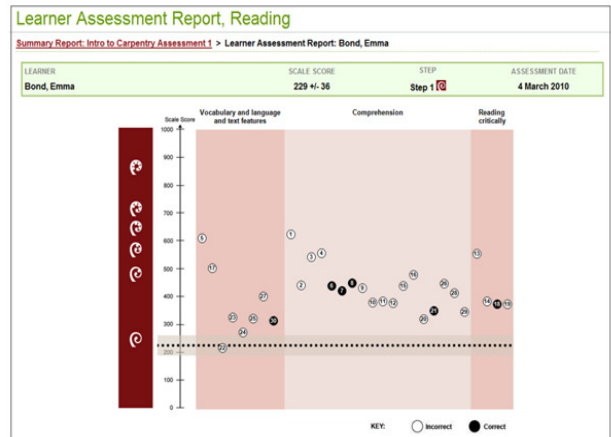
Learner Assessment Report, Reading

Summary Report: Intro to Carpentry Assessment 1 > Learner Assessment Report: Bond, Emma

| LEARNER | SCALE SCORE | STEP | ASSESSMENT DATE |
|---|---|---|---|
| Bond, Emma | 229 +/- 36 | Step 1 | 4 March 2010 |

Scale Score

1000
900
800
700
600
500
400
300
200
100
0

Vocabulary and language and text features

Comprehension

Reading critically

5
17
23
27
22
28
24
30
1
2
3
4
6
7
8
9
10
11
12
15
16
21
25
26
29
13
14
18
19

KEY: Incorrect Correct